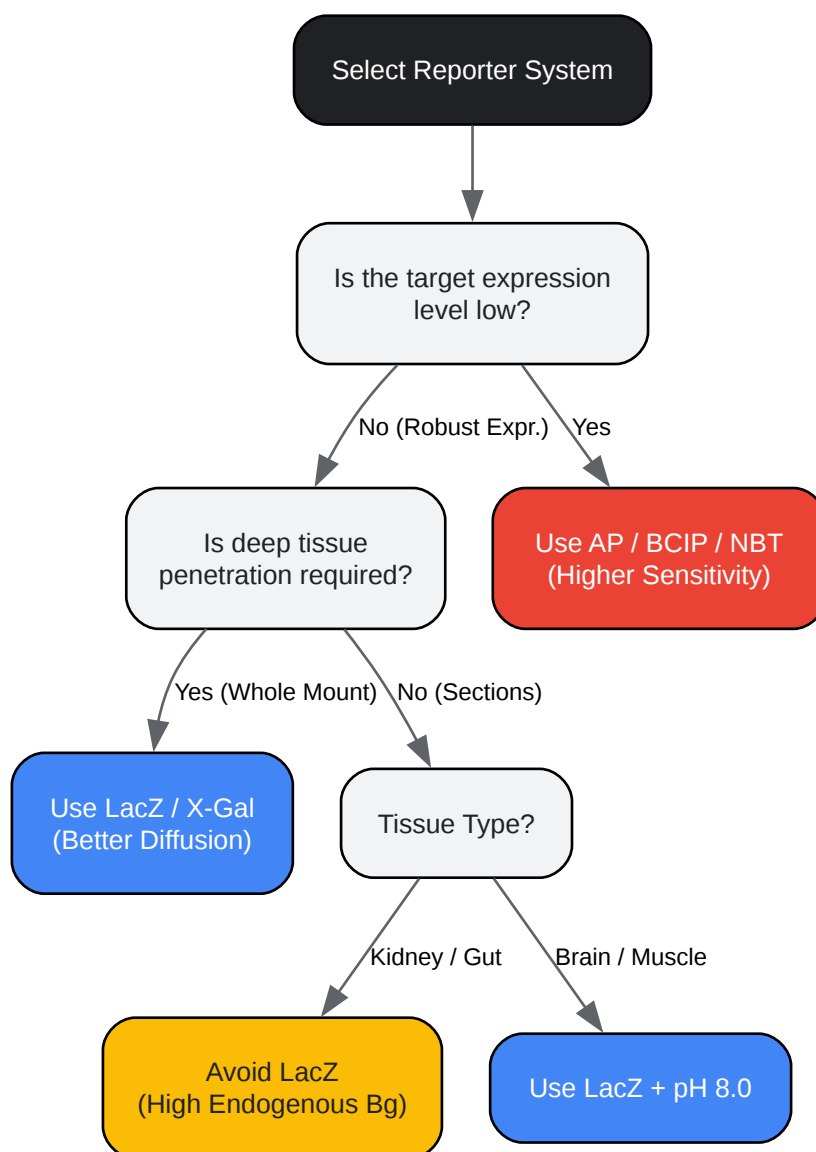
Select Reporter System

Is the target expression level low?

No (Robust Expr.)

Yes

Is deep tissue penetration required?

Use AP / BCIP / NBT (Higher Sensitivity)

Yes (Whole Mount)

No (Sections)

Use LacZ / X-Gal (Better Diffusion)

Tissue Type?

Kidney / Gut

Brain / Muscle

Avoid LacZ (High Endogenous Bg)

Use LacZ + pH 8.0